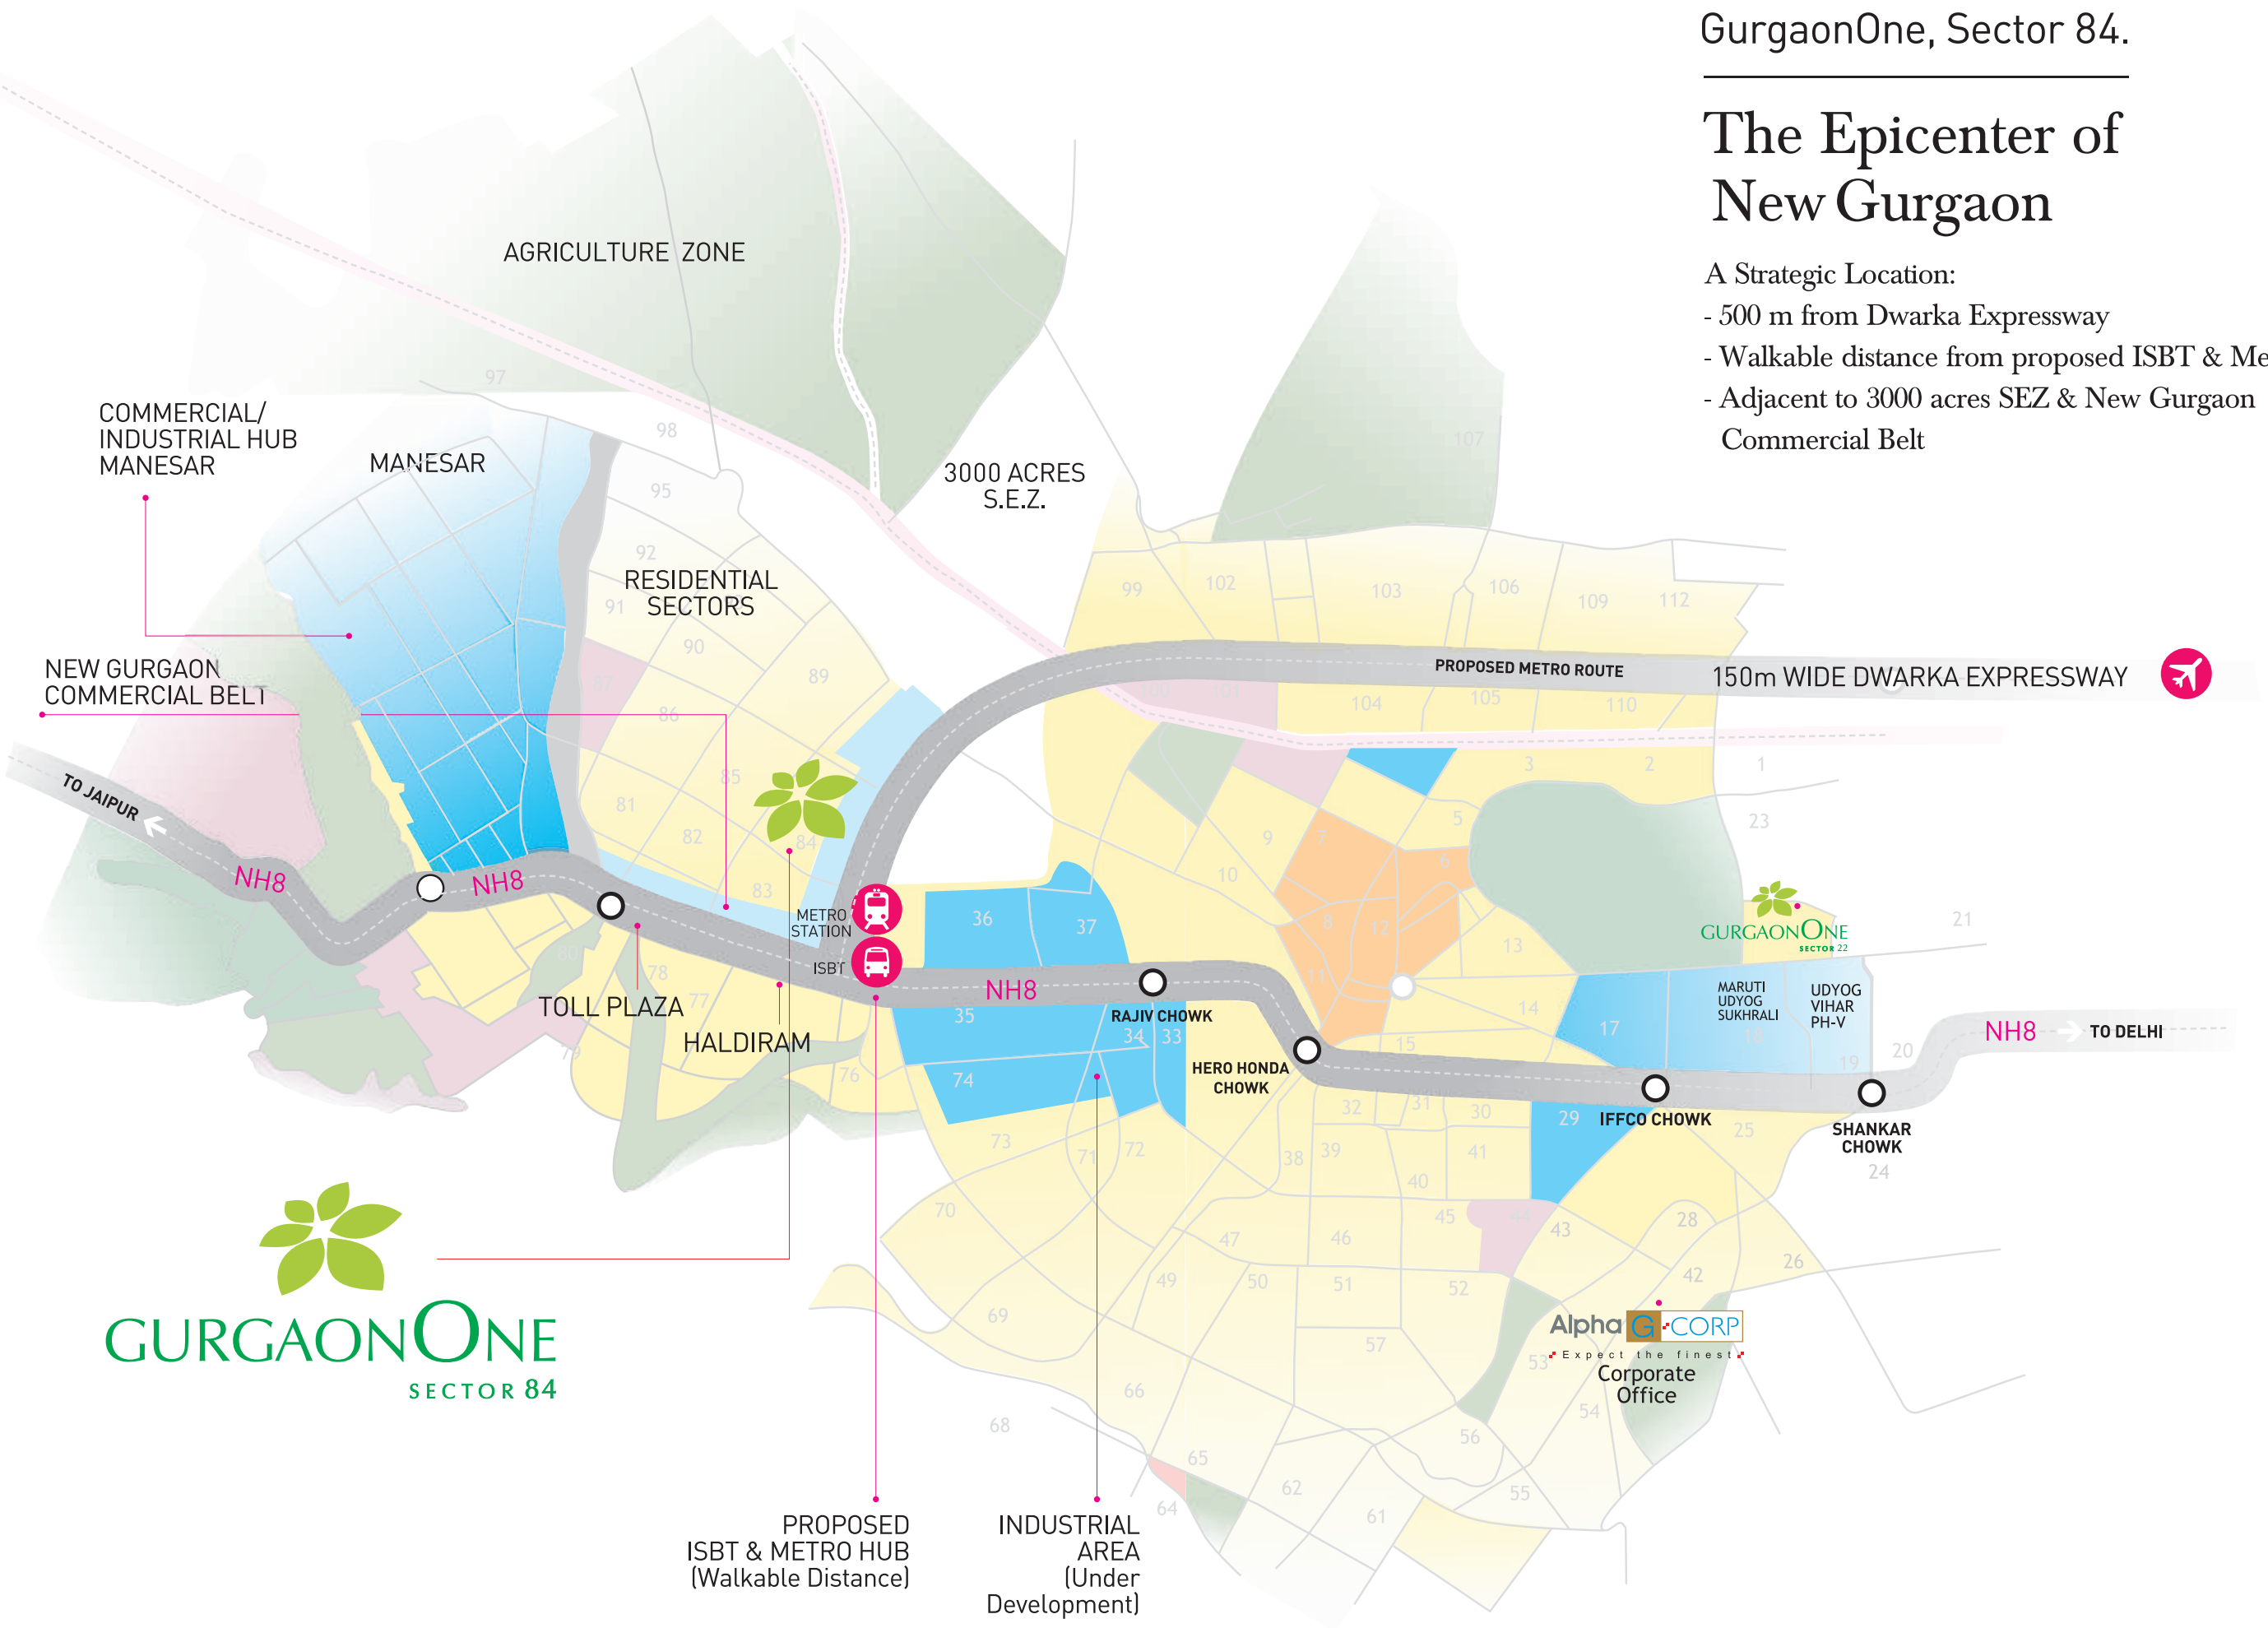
GurgaonOne, Sector 84.

The Epicenter of New Gurgaon

A Strategic Location:
- 500 m from Dwarka Expressway
- Walkable distance from proposed ISBT & Me
- Adjacent to 3000 acres SEZ & New Gurgaon Commercial Belt

AGRICULTURE ZONE

COMMERCIAL/ INDUSTRIAL HUB MANESAR

MANESAR

3000 ACRES S.E.Z.

RESIDENTIAL SECTORS

NEW GURGAON COMMERCIAL BELT

TO JAIPUR

NH8

NH8

PROPOSED METRO ROUTE

150m WIDE DWARKA EXPRESSWAY

METRO STATION

ISBT

NH8

TOLL PLAZA

HALDIRAM

RAJIV CHOWK

HERO HONDA CHOWK

IFFCO CHOWK

SHANKAR CHOWK

MARUTI UDYOG SUKHRALI

UDYOG VIHAR PH-V

NH8

TO DELHI

GURGAONONE SECTOR 22

GURGAONONE SECTOR 84

Alpha G CORP Expect the finest

Corporate Office

PROPOSED ISBT & METRO HUB (Walkable Distance)

INDUSTRIAL AREA (Under Development)

97 98 95 92 91 90 89 86 85 81 82 84 83 80 78 77 79 76 99 102 103 106 109 112 107 104 105 110 1 2 3 5 6 7 8 9 10 11 12 13 14 15 17 18 19 20 21 23 24 25 26 28 29 30 31 32 33 34 35 36 37 38 39 40 41 42 43 44 45 46 47 49 50 51 52 53 54 55 56 57 61 62 64 65 66 68 69 70 71 72 73 74